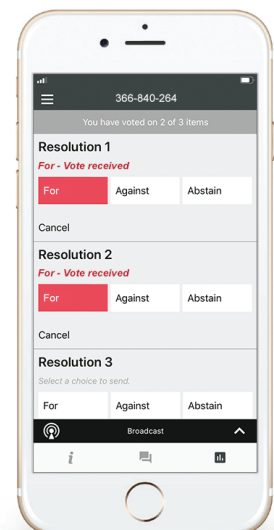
366-840-264

You have voted on 2 of 3 items

Resolution 1

For - Vote received

For
Against
Abstain

Cancel

Resolution 2

For - Vote received

For
Against
Abstain

Cancel

Resolution 3

Select a choice to send.

For
Against
Abstain

Broadcast

i